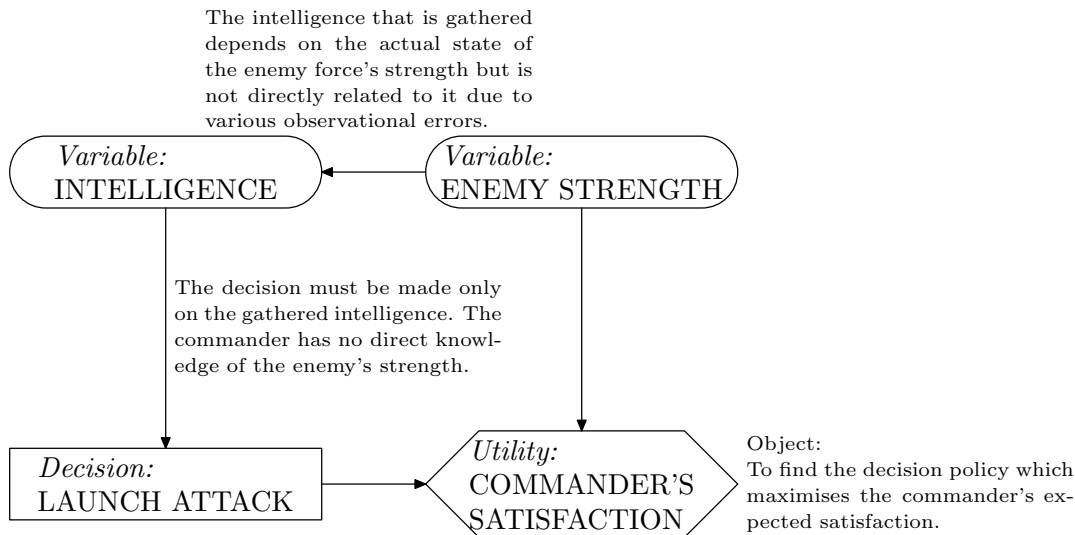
The intelligence that is gathered depends on the actual state of the enemy force's strength but is not directly related to it due to various observational errors.

Variable:
INTELLIGENCE

Variable:
ENEMY STRENGTH

The decision must be made only on the gathered intelligence. The commander has no direct knowledge of the enemy's strength.

Decision:
LAUNCH ATTACK

Utility:
COMMANDER'S SATISFACTION

Object:
To find the decision policy which maximises the commander's expected satisfaction.